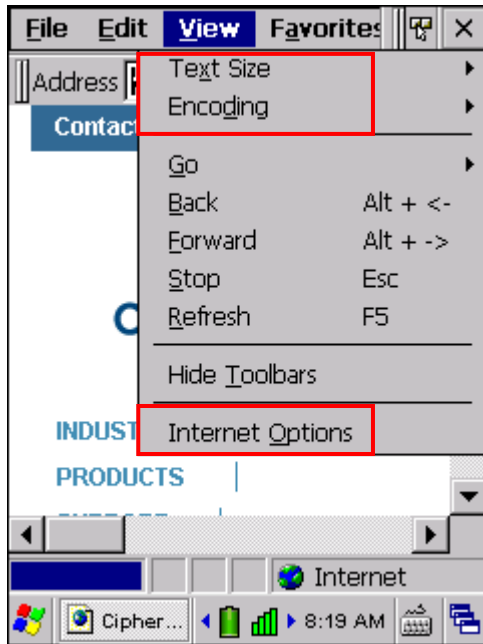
File Edit View Favorites

Address

Contact

Text Size
Encoding

Go
Back Alt + <-
Forward Alt + ->
Stop Esc
Refresh F5

Hide Toolbars

Internet Options

C

INDUST

PRODUCTS

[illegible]

Internet

Cipher... 8:19 AM